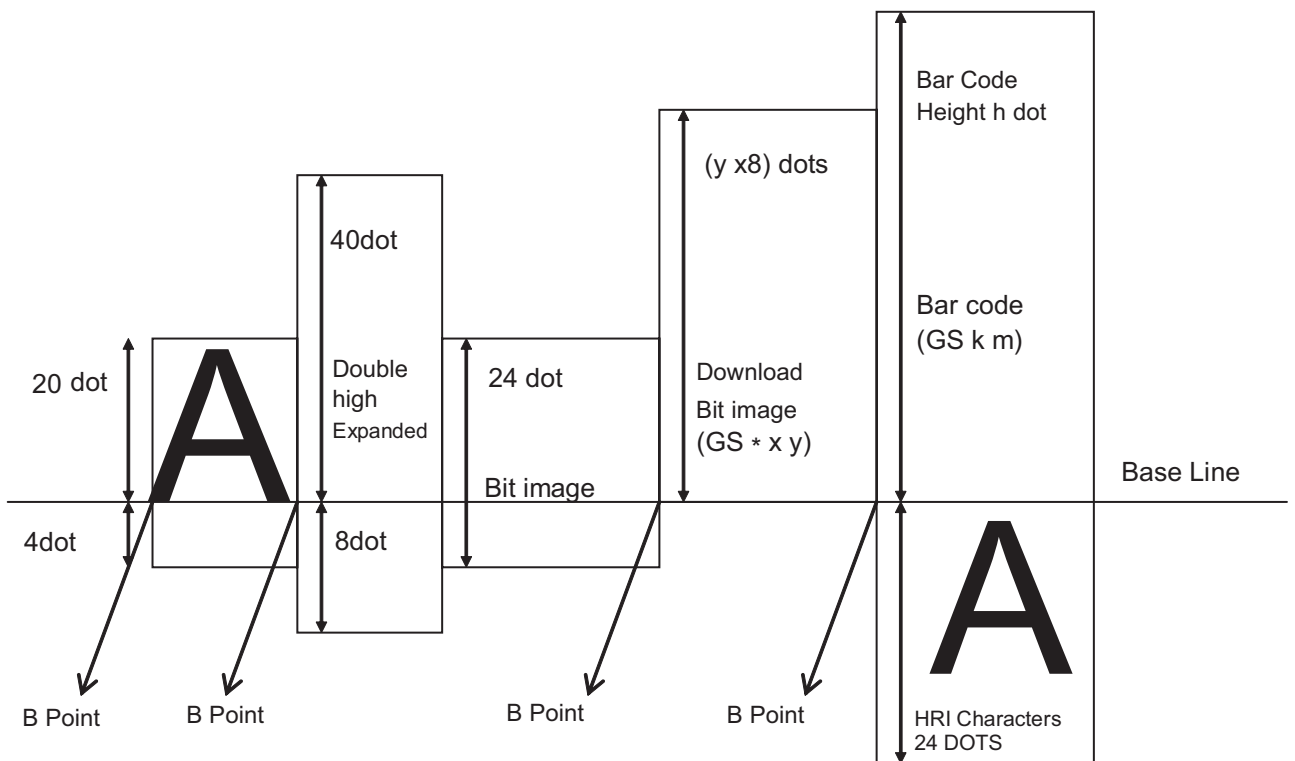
Bar Code Height h dot

(y x8) dots

40dot

Bar code (GS k m)

20 dot

A

Double high Expanded

24 dot

Download Bit image (GS * x y)

Bit image

Base Line

4dot

8dot

A

B Point

B Point

B Point

B Point

HRI Characters 24 DOTS